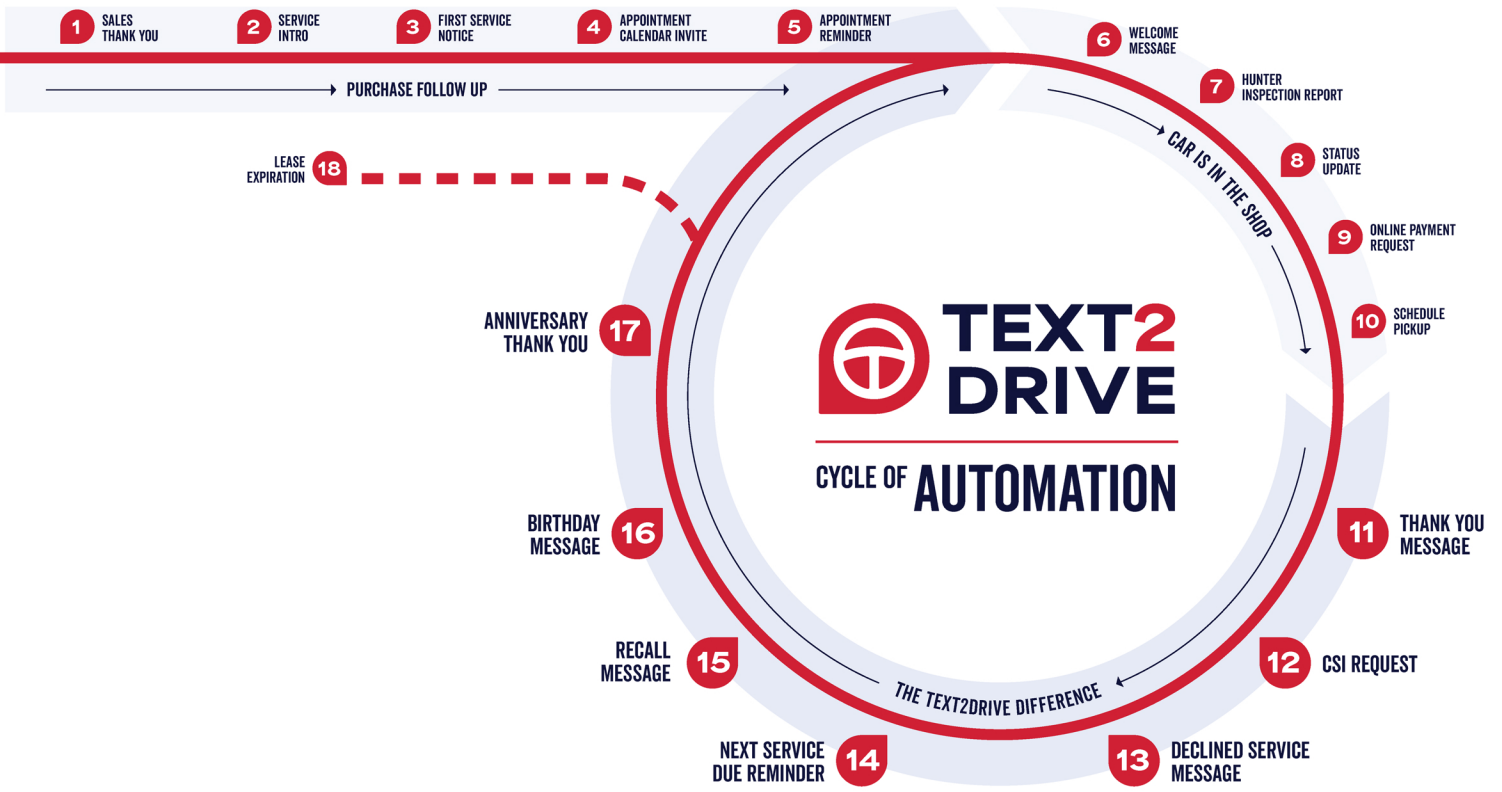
1 SALES THANK YOU
2 SERVICE INTRO
3 FIRST SERVICE NOTICE
4 APPOINTMENT CALENDAR INVITE
5 APPOINTMENT REMINDER
6 WELCOME MESSAGE
7 HUNTER INSPECTION REPORT
8 STATUS UPDATE
9 ONLINE PAYMENT REQUEST
10 SCHEDULE PICKUP

PURCHASE FOLLOW UP

CAR IS IN THE SHOP

LEASE EXPIRATION 18

ANNIVERSARY THANK YOU 17

TEXT2 DRIVE

CYCLE OF AUTOMATION

BIRTHDAY MESSAGE 16

11 THANK YOU MESSAGE

RECALL MESSAGE 15

12 CSI REQUEST

THE TEXT2DRIVE DIFFERENCE

NEXT SERVICE DUE REMINDER 14

13 DECLINED SERVICE MESSAGE